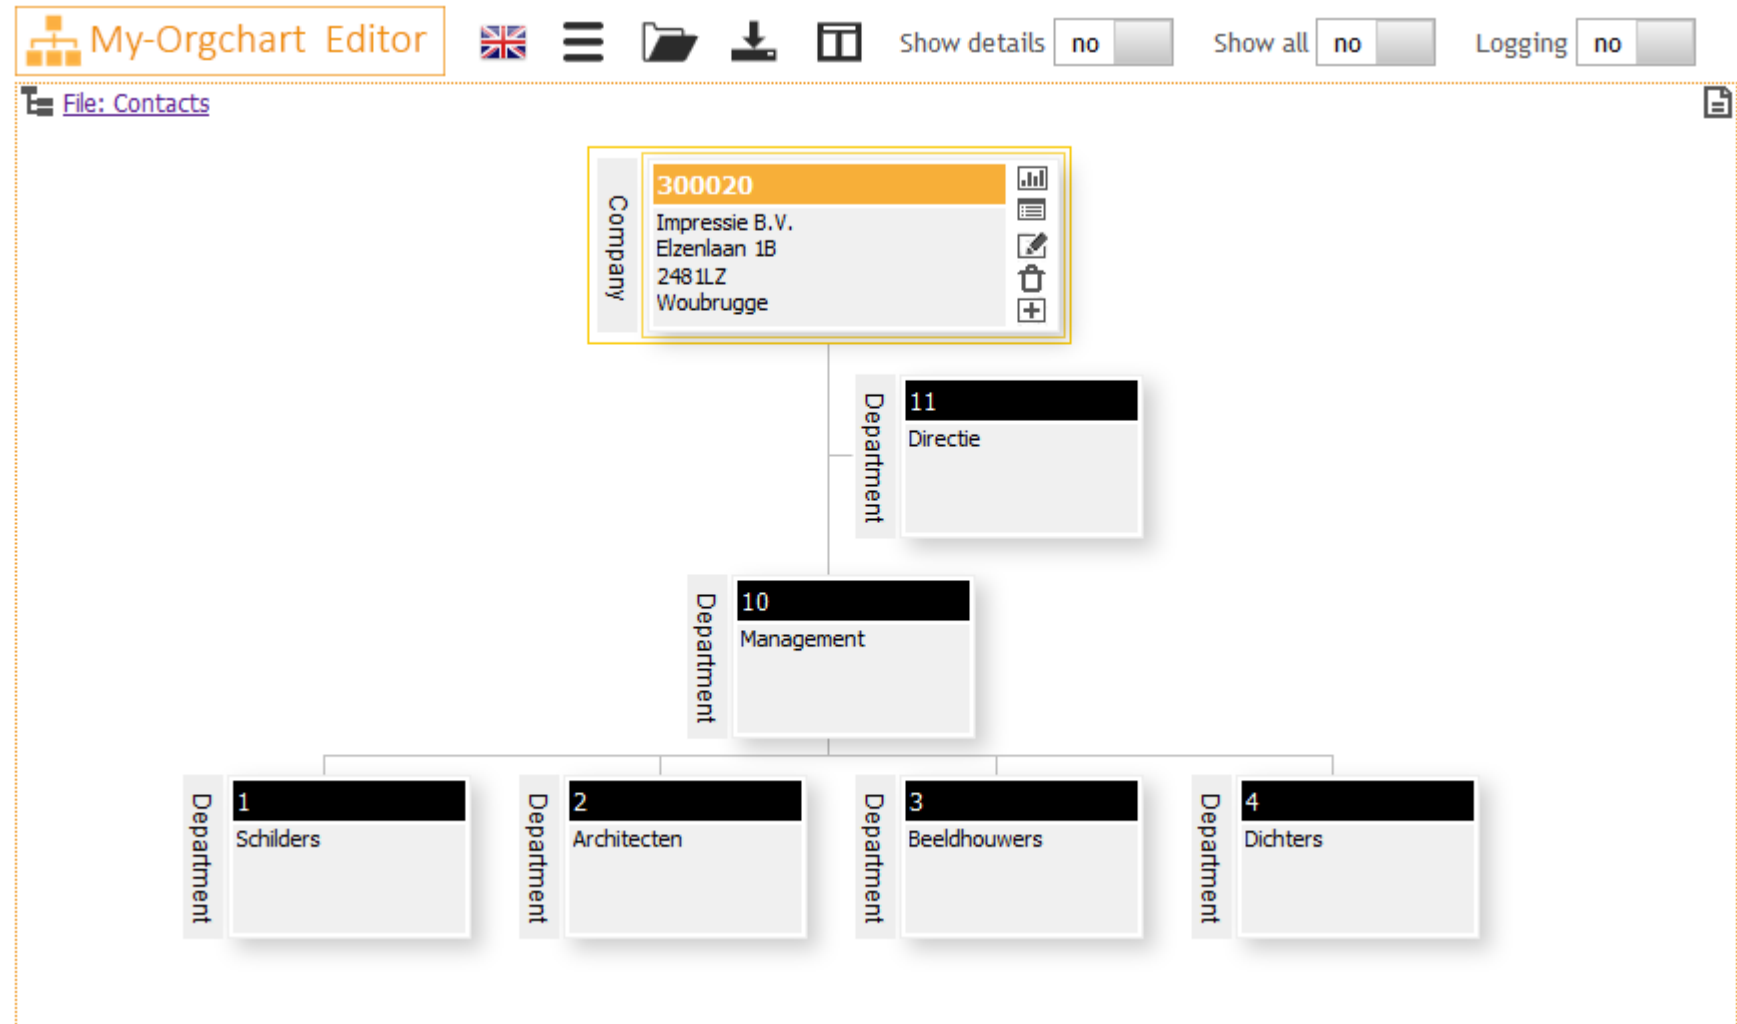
My-Orgchart Editor

Show details no

Show all no

Logging no

File: Contacts

Company

300020

Impressie B.V.
Elzenlaan 1B
2481LZ
Woubrugge

Department

11

Directie

Department

10

Management

Department

1

Schilders

Department

2

Architecten

Department

3

Beeldhouwers

Department

4

Dichters